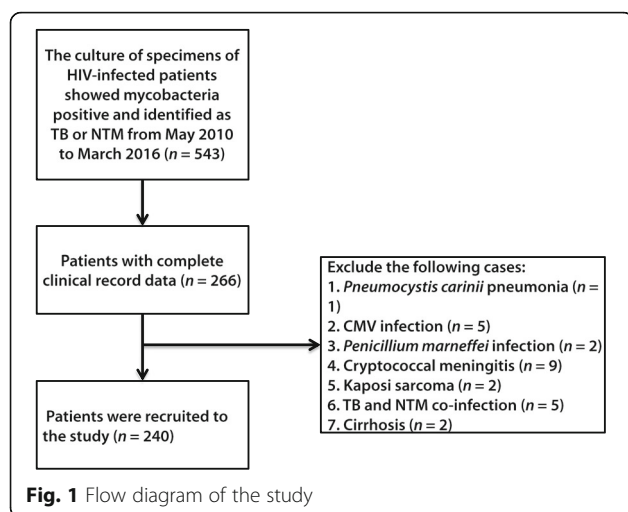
The culture of specimens of HIV-infected patients showed mycobacteria positive and identified as TB or NTM from May 2010 to March 2016 ($n = 543$)

Patients with complete clinical record data ($n = 266$)

Exclude the following cases:
1. *Pneumocystis carinii* pneumonia ($n = 1$)
2. CMV infection ($n = 5$)
3. *Penicillium marneffei* infection ($n = 2$)
4. Cryptococcal meningitis ($n = 9$)
5. Kaposi sarcoma ($n = 2$)
6. TB and NTM co-infection ($n = 5$)
7. Cirrhosis ($n = 2$)

Patients were recruited to the study ($n = 240$)

**Fig. 1** Flow diagram of the study